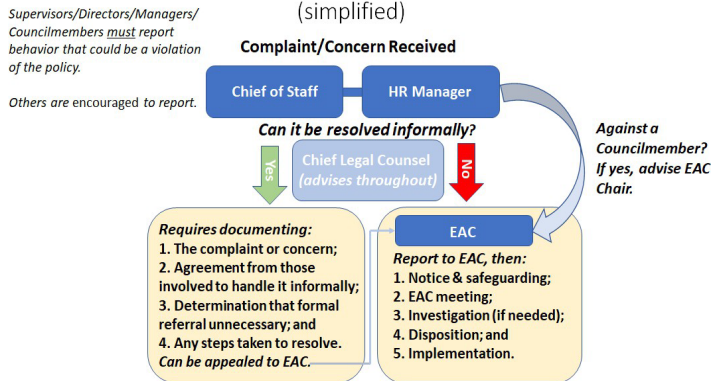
(simplified)

Supervisors/Directors/Managers/ Councilmembers must report behavior that could be a violation of the policy.

Others are encouraged to report.

Complaint/Concern Received

Chief of Staff

HR Manager

Can it be resolved informally?

Yes

Chief Legal Counsel (advises throughout)

No

Against a Councilmember? If yes, advise EAC Chair.

Requires documenting:
1. The complaint or concern;
2. Agreement from those involved to handle it informally;
3. Determination that formal referral unnecessary; and
4. Any steps taken to resolve.
Can be appealed to EAC.

EAC

Report to EAC, then:
1. Notice & safeguarding;
2. EAC meeting;
3. Investigation (if needed);
4. Disposition; and
5. Implementation.